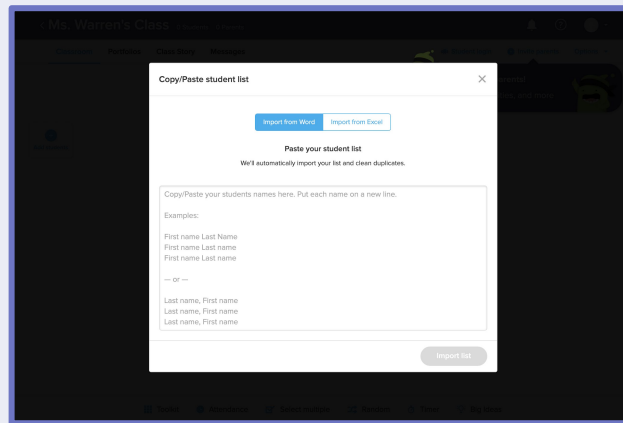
Ms. Warren's Class

Classroom Portfolios Class Story Messages

Copy/Paste student list

Import from Word Import from Excel

Paste your student list

We'll automatically import your list and clean duplicates.

Copy/Paste your students names here. Put each name on a new line.

Examples:

First name Last Name
First name Last name
First name Last name

— or —

Last name, First name
Last name, First name
Last name, First name

Import list